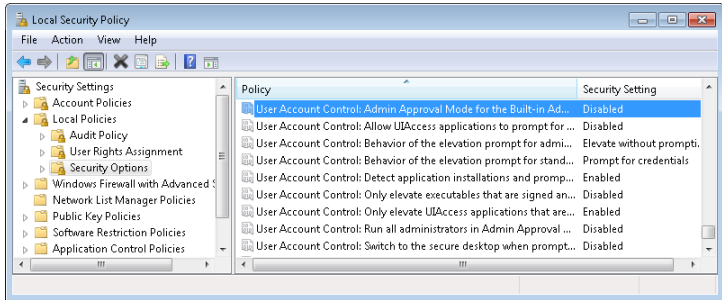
Local Security Policy

File Action View Help

Security Settings
Account Policies
Local Policies
Audit Policy
User Rights Assignment
Security Options
Windows Firewall with Advanced S
Network List Manager Policies
Public Key Policies
Software Restriction Policies
Application Control Policies

| Policy | Security Setting |
|---|---|
| User Account Control: Admin Approval Mode for the Built-in Ad... | Disabled |
| User Account Control: Allow UIAccess applications to prompt for ... | Disabled |
| User Account Control: Behavior of the elevation prompt for admi... | Elevate without prompti. |
| User Account Control: Behavior of the elevation prompt for stand... | Prompt for credentials |
| User Account Control: Detect application installations and promp... | Enabled |
| User Account Control: Only elevate executables that are signed an... | Disabled |
| User Account Control: Only elevate UIAccess applications that are... | Enabled |
| User Account Control: Run all administrators in Admin Approval ... | Disabled |
| User Account Control: Switch to the secure desktop when prompt... | Disabled |